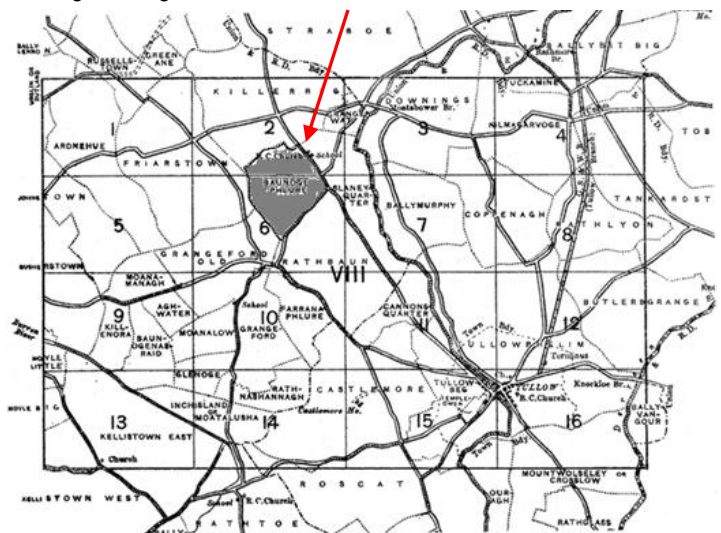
STRABOE
BALLY LENNON
RUSSELLSTOWN
GREENANE
KILLERRIG
DOWNINGS
BALLYNUNNERY
BALLYBIT BIG
TUCKAMINE
NUMASARVOGE
TOB
1
2
3
4
ARDNEHUE
FRIARSTOWN
R.C. Church
School
BAUNOGE
BLANEY QUARTER
BALLYMURPHY
COPPENAGH
TANKARDSTOWN
JOHNSTOWN
5
6
7
8
ATHLYON
GRANGEFORD OLD
RATHBAUN
VIII
BUSHERSTOWN
MOANAMANAGH
AGHWATER
School
FARRANAPHLURE
CANNONS QUARTER
BUTLERGRANGE
9
KILLENORA
BAUNOGENASRAID
MOANALOW
10
GRANGEFORD
11
12
TULLOWPHELIM
Town Bdy.
Turnpike
GLEBE
RATHNASHANNAGH
CASTLEMORE
TULLOWBEG
TULLOW
Knockloe Br.
R.C. Church
BALLYVANGOUR
13
INCHISLAND OR MOATALUSHA
14
Castlemore Ho.
15
16
KELLISTOWN EAST
Church
MOUNTWOLSELEY OR CROSSLOW
ROSCAT
KELLISTOWN WEST
School
R.C. Church
RATHTOE
RATHGLASS